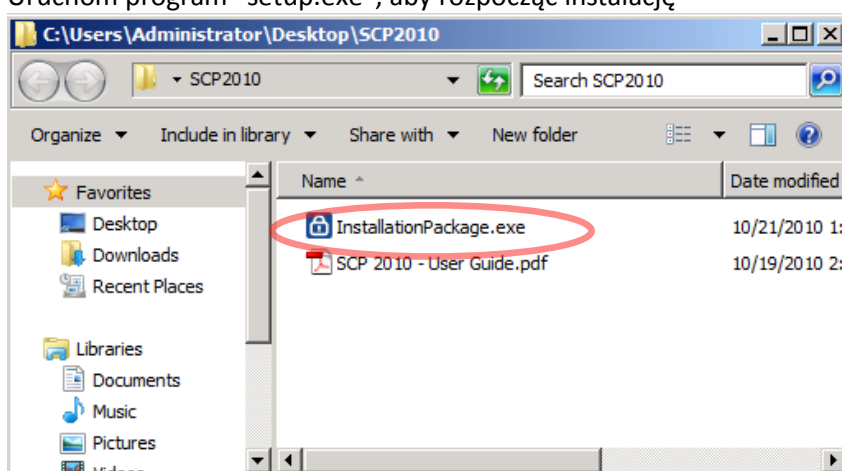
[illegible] program "setup.exe", aby rozpocząć instalację

C:\Users\Administrator\Desktop\SCP2010

SCP2010

Search SCP2010

Organize ▾ Include in library ▾ Share with ▾ New folder

Favorites
Desktop
Downloads
Recent Places

Libraries
Documents
Music
Pictures
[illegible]

| Name | Date modified |
|---|---|
| InstallationPackage.exe | 10/21/2010 1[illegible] |
| SCP 2010 - User Guide.pdf | 10/19/2010 2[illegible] |